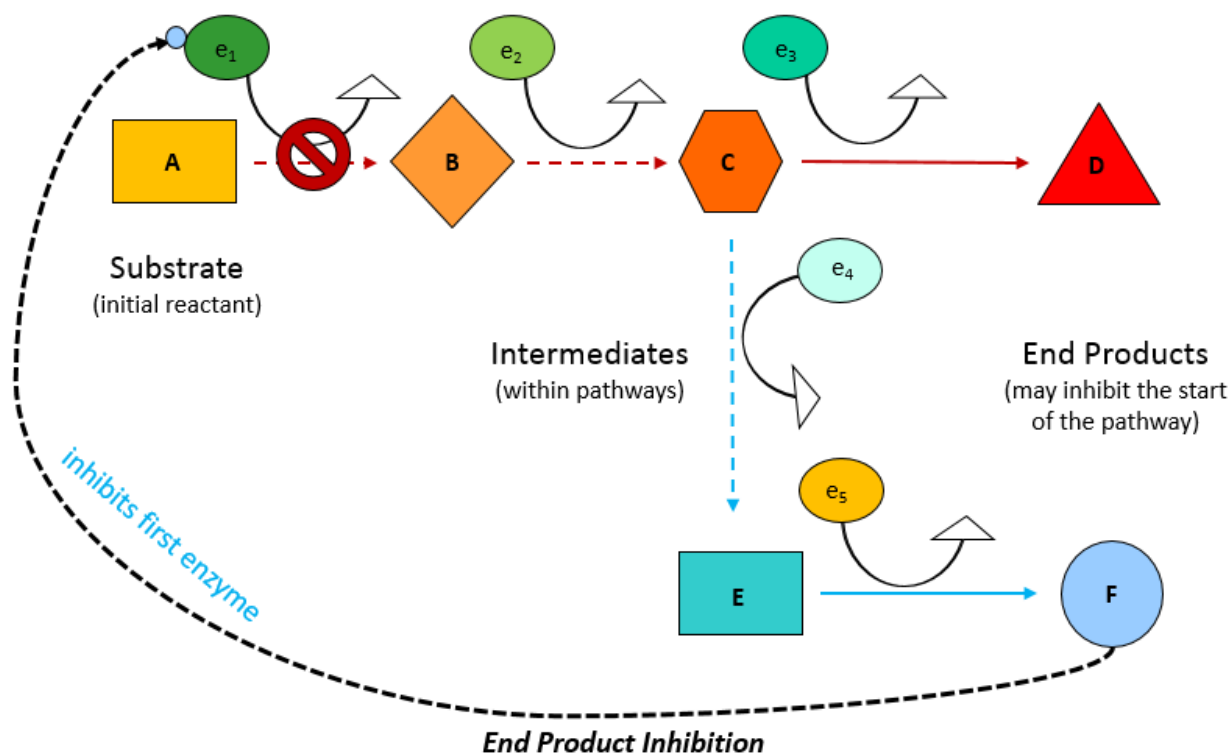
$e_1$

$e_2$

$e_3$

A

B

C

D

Substrate
(initial reactant)

$e_4$

Intermediates
(within pathways)

End Products
(may inhibit the start of the pathway)

inhibits first enzyme

$e_5$

E

F

End Product Inhibition